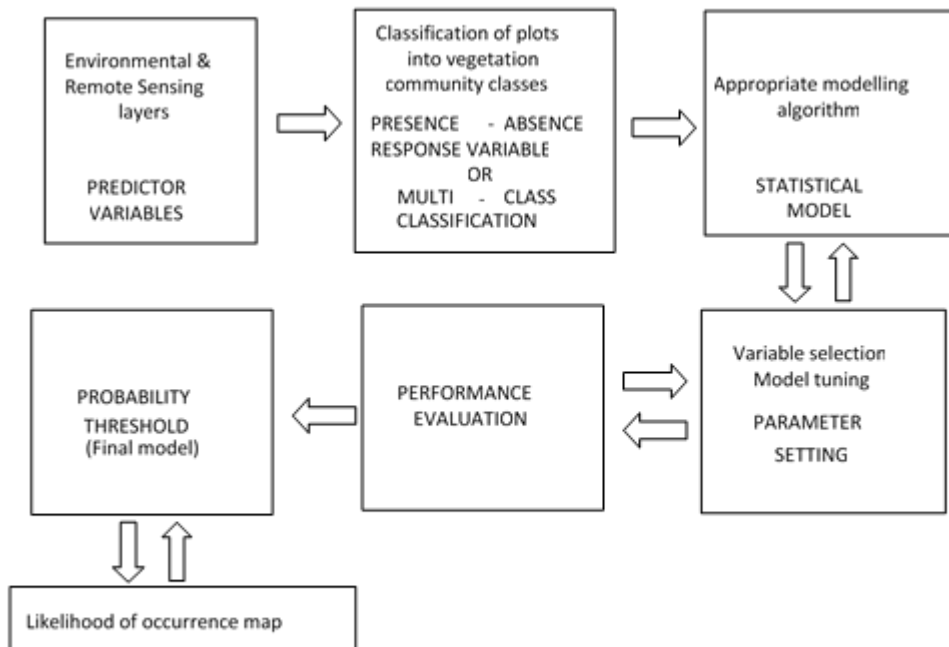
Environmental & Remote Sensing layers

PREDICTOR VARIABLES

Classification of plots into vegetation community classes

PRESENCE - ABSENCE RESPONSE VARIABLE OR MULTI - CLASS CLASSIFICATION

Appropriate modelling algorithm

STATISTICAL MODEL

Variable selection Model tuning

PARAMETER SETTING

PERFORMANCE EVALUATION

PROBABILITY THRESHOLD (Final model)

Likelihood of occurrence map